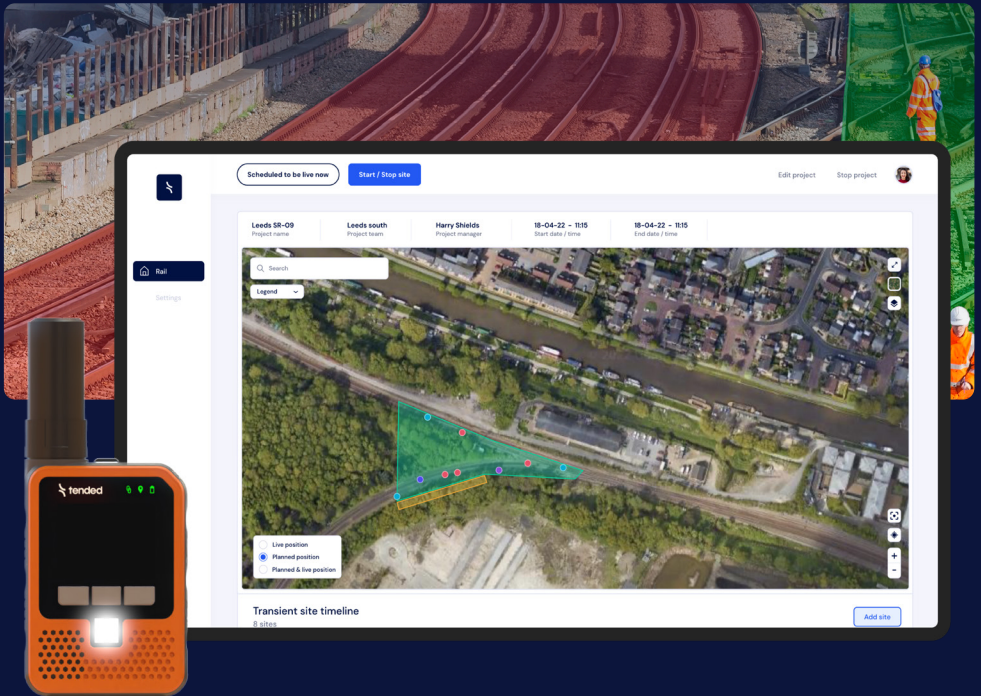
Scheduled to be live now
Start / Stop site
Edit project
Stop project

Rail
Settings

Leeds SR-09
Project name
Leeds south
Project team
Harry Shields
Project manager
18-04-22 - 11:15
Start date / time
18-04-22 - 11:15
End date / time

Search
Legend

Live position
Planned position
Planned & live position

+
-

Transient site timeline
8 sites
Add site

tended